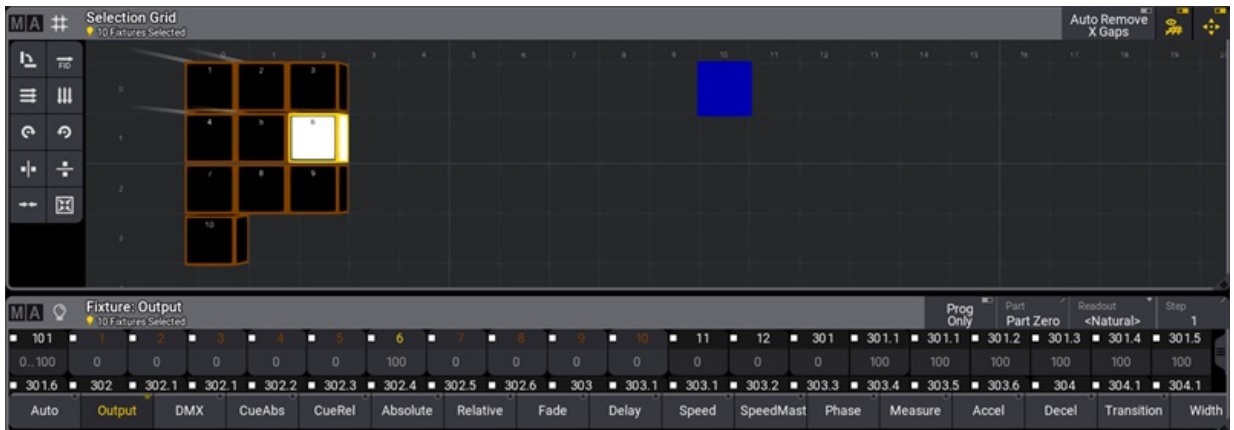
MA # Selection Grid
10 Fixtures Selected
Auto Remove X Gaps

0 1 2 3 4 5 6 7 8 9 10 11 12 13 14 15 16 17 18 19
0
1
2
3
1 2 3
4 5 6
7 8 9
10

MA Fixture: Output
10 Fixtures Selected
Prog Only
Part
Part Zero
Readout
<Natural>
Step
1

| 101 | 1 | 2 | 3 | 4 | 5 | 6 | 7 | 8 | 9 | 10 | 11 | 12 | 301 | 301.1 | 301.1 | 301.2 | 301.3 | 301.4 | 301.5 |
|---|---|---|---|---|---|---|---|---|---|---|---|---|---|---|---|---|---|---|---|
| 0..100 | 0 | 0 | 0 | 0 | 0 | 100 | 0 | 0 | 0 | 0 | 0 | 0 | 0 | 100 | 100 | 100 | 100 | 100 | 100 |
| 301.6 | 302 | 302.1 | 302.1 | 302.2 | 302.3 | 302.4 | 302.5 | 302.6 | 303 | 303.1 | 303.1 | 303.2 | 303.3 | 303.4 | 303.5 | 303.6 | 304 | 304.1 | 304.1 |

Auto Output DMX CueAbs CueRel Absolute Relative Fade Delay Speed SpeedMast Phase Measure Accel Decel Transition Width